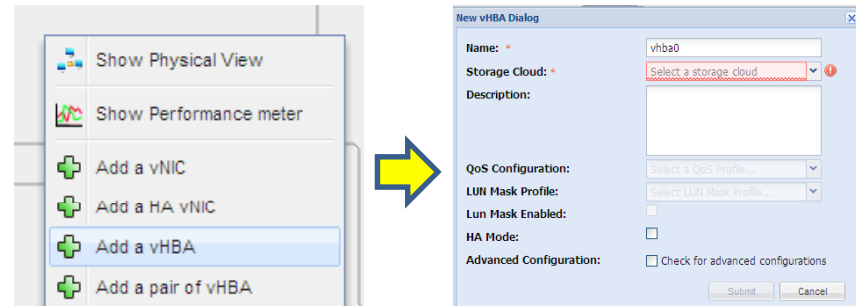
Show Physical View

Show Performance meter

Add a vNIC

Add a HA vNIC

Add a vHBA

Add a pair of vHBA

New vHBA Dialog

Name: *
vhba0

Storage Cloud: *
Select a storage cloud

Description:

QoS Configuration:
Select a QoS Profile...

LUN Mask Profile:
Select LUN Mask Profile...

Lun Mask Enabled:

HA Mode:

Advanced Configuration:
Check for advanced configurations

Submit
Cancel